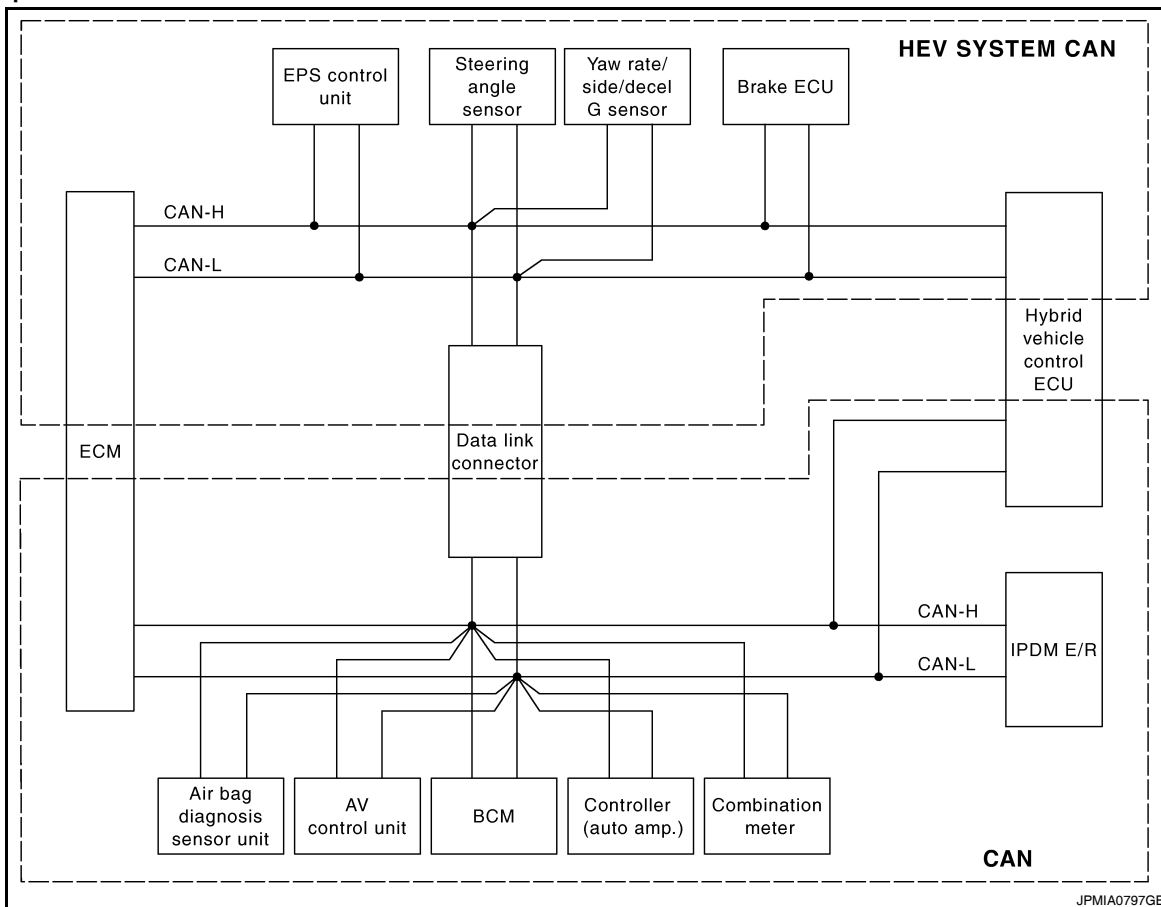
HEV SYSTEM CAN

EPS control unit

Steering angle sensor

Yaw rate/ side/decel G sensor

Brake ECU

CAN-H

CAN-L

ECM

Data link connector

Hybrid vehicle control ECU

CAN-H

CAN-L

IPDM E/R

Air bag diagnosis sensor unit

AV control unit

BCM

Controller (auto amp.)

Combination meter

CAN

JPMIA0797GB